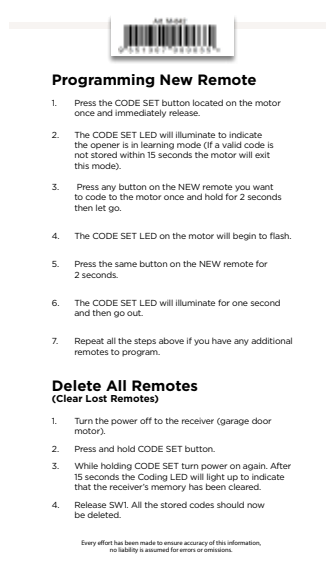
Art. M-642

9 551367 980855

Programming New Remote

1. Press the CODE SET button located on the motor once and immediately release.

2. The CODE SET LED will illuminate to indicate the opener is in learning mode (If a valid code is not stored within 15 seconds the motor will exit this mode).

3. Press any button on the NEW remote you want to code to the motor once and hold for 2 seconds then let go.

4. The CODE SET LED on the motor will begin to flash.

5. Press the same button on the NEW remote for 2 seconds.

6. The CODE SET LED will illuminate for one second and then go out.

7. Repeat all the steps above if you have any additional remotes to program.

Delete All Remotes
(Clear Lost Remotes)

1. Turn the power off to the receiver (garage door motor).

2. Press and hold CODE SET button.

3. While holding CODE SET turn power on again. After 15 seconds the Coding LED will light up to indicate that the receiver's memory has been cleared.

4. Release SW1. All the stored codes should now be deleted.

Every effort has been made to ensure accuracy of this information, no liability is assumed for errors or omissions.